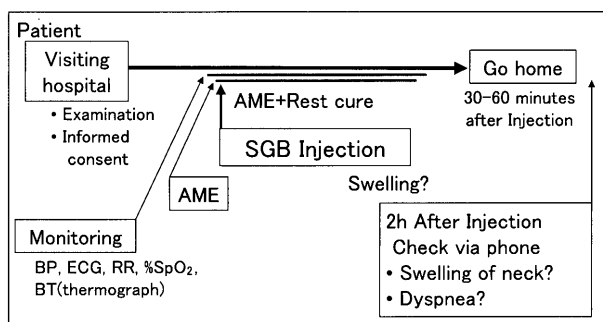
Patient

Visiting hospital

• Examination
• Informed consent

Go home

30–60 minutes after Injection

AME+Rest cure

SGB Injection

Swelling?

AME

Monitoring

BP, ECG, RR, %$SpO_2$, BT(thermograph)

2h After Injection
Check via phone
• Swelling of neck?
• Dyspnea?